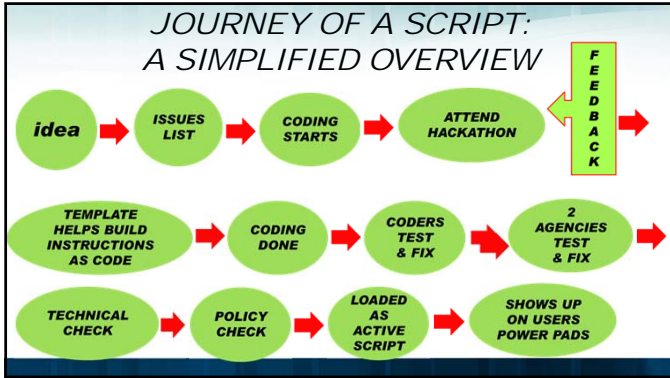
JOURNEY OF A SCRIPT:
A SIMPLIFIED OVERVIEW

idea

ISSUES LIST

CODING STARTS

ATTEND HACKATHON

FEEDBACK

TEMPLATE HELPS BUILD INSTRUCTIONS AS CODE

CODING DONE

CODERS TEST & FIX

2 AGENCIES TEST & FIX

TECHNICAL CHECK

POLICY CHECK

LOADED AS ACTIVE SCRIPT

SHOWS UP ON USERS POWER PADS